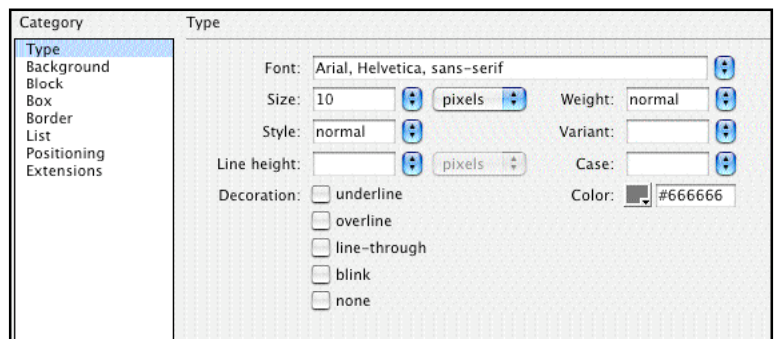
Category
Type
Background
Block
Box
Border
List
Positioning
Extensions

Type

Font: Arial, Helvetica, sans-serif
Size: 10 pixels
Weight: normal
Style: normal
Variant:
Line height: pixels
Case:
Decoration: underline
overline
line-through
blink
none
Color: #666666